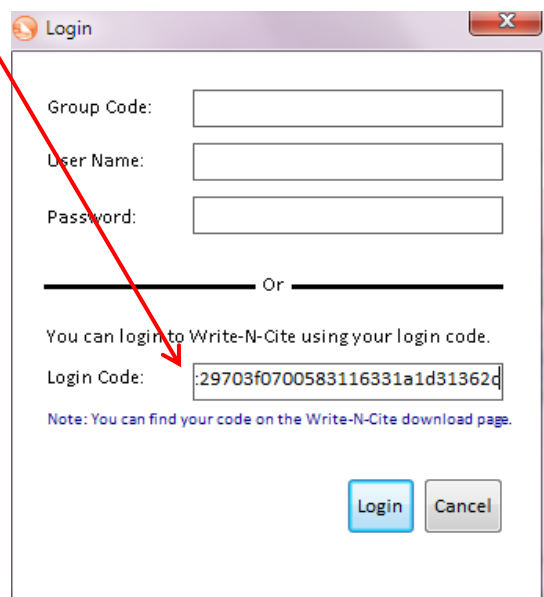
Login

X

Group Code:

User Name:

Password:

Or

You can login to Write-N-Cite using your login code.

Login Code: :29703f0700583116331a1d31362c

Note: You can find your code on the Write-N-Cite download page.

Login

Cancel